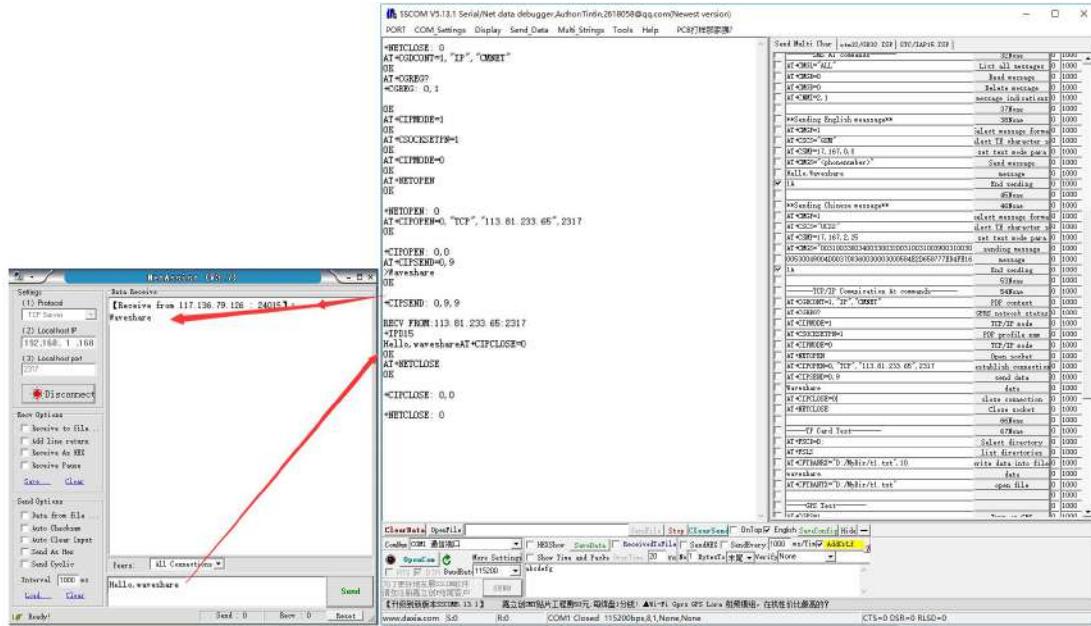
NetAssist (V3.7)

Settings
(1) Protocol
TCP Server
(2) Local host IP
192.168. 1 .168
(3) Local host port
2317
Disconnect

Recv Options
Receive to file ...
Add line return
Receive As HEX
Receive Pause
Save Clear

Send Options
Data from file ...
Auto Checksum
Auto Clear Input
Send As Hex
Send Cyclic
Interval 1000 ms
Load Clear

Data Receive
【Receive from 117.136.79.126 : 24015】:
Waveshare

Peers: All Connections

Hello,waveshare
Send

Ready! Send : 0 Recv : 0 Reset

SSCOM V5.13.1 Serial/Net data debugger,Author:Tintin,2618058@qq.com(Newest version)

PORT COM_Settings Display Send_Data Multi_Strings Tools Help PCB打样哪家强?

+NETCLOSE: 0
AT+CGDCONT=1,"IP","CMNET"
OK
AT+CGREG?
+CGREG: 0,1

OK
AT+CIPMODE=1
OK
AT+CSOCKSETPN=1
OK
AT+CIPMODE=0
OK
AT+NETOPEN
OK

+NETOPEN: 0
AT+CIPOPEN=0,"TCP","113.81.233.65",2317
OK

+CIPOPEN: 0,0
AT+CIPSEND=0,9
>Waveshare
OK

+CIPSEND: 0,9,9

RECV FROM:113.81.233.65:2317
+IPD15
Hello,waveshareAT+CIPCLOSE=0
OK
AT+NETCLOSE
OK

+CIPCLOSE: 0,0

+NETCLOSE: 0

Send Multi Char | stm32/GD32 ISP | STC/IAP15 ISP

| | | | |
|---|---|---|---|
| | SMS AT commands | 32None | 0 1000 |
| | AT+CMGL="ALL" | List all message | 0 1000 |
| | AT+CMGR=0 | Read message | 0 1000 |
| | AT+CMGD=0 | Delete message | 0 1000 |
| | AT+CNMI=2,1 | message indication | 0 1000 |
| | | 37None | 0 1000 |
| | **Sending English message** | 38None | 0 1000 |
| | AT+CMGF=1 | select message format | 0 1000 |
| | AT+CSCS="GSM" | elect TE character set | 0 1000 |
| | AT+CSMP=17,167,0,0 | set text mode para | 0 1000 |
| | AT+CMGS="phonenumber" | Send message | 0 1000 |
| | Hello,Waveshare | message | 0 1000 |
| ✓ | 1A | End sending | 0 1000 |
| | | 45None | 0 1000 |
| | **Sending Chinese message** | 46None | 0 1000 |
| | AT+CMGF=1 | select message format | 0 1000 |
| | AT+CSCS="UCS2" | elect TE character set | 0 1000 |
| | AT+CSMP=17,167,2,25 | set text mode para | 0 1000 |
| | AT+CMGS="00310035003400310033003100350100390031003 | sending message | 0 1000 |
| | 00630068006D00310036003000300068E0650777E8dFB16 | message | 0 1000 |
| ✓ | 1A | End sending | 0 1000 |
| | | 53None | 0 1000 |
| | ———TCP/IP Communication At commands——— | 54None | 0 1000 |
| | AT+CGDCONT=1,"IP","CMNET" | PDP context | 0 1000 |
| | AT+CGREG? | GPRS network status | 0 1000 |
| | AT+CIPMODE=1 | TCP/IP mode | 0 1000 |
| | AT+CSOCKSETPN=1 | PDP profile num | 0 1000 |
| | AT+CIPMODE=0 | TCP/IP mode | 0 1000 |
| | AT+NETOPEN | Open socket | 0 1000 |
| | AT+CIPOPEN=0,"TCP","113.81.233.65",2317 | establish connection | 0 1000 |
| | AT+CIPSEND=0,9 | send data | 0 1000 |
| | Waveshare | data | 0 1000 |
| | AT+CIPCLOSE=0 | close connection | 0 1000 |
| | AT+NETCLOSE | Close socket | 0 1000 |
| | | 66None | 0 1000 |
| | ———TF Card Test——— | 67None | 0 1000 |
| | AT+FSCD=D: | Select directory | 0 1000 |
| | AT+FSLS | List directories | 0 1000 |
| | AT+CFTRANRX="D:/MyDir/t1.txt",10 | write data into file | 0 1000 |
| | waveshare | data | 0 1000 |
| | AT+CFTRANTX="D:/MyDir/t1.txt" | open file | 0 1000 |
| | | | 0 1000 |
| | ———GPS Test——— | | 0 1000 |

ClearData OpenFile SendFile Stop ClearSend OnTop English SaveConfig Hide
ComNum COM1 通信端口 HEXShow SaveData ReceivedToFile SendHEX SendEvery 1000 ms/Tim AddCrLf
OpenCom More Settings Show Time and Packe OverTime 20 ms No 1 BytesTo 末尾 Verify None
RTS DTR BaudRate 115200 abcdefg
为了更好地发展SSCOM软件 请您注册嘉立创P结尾客户 SEND
【升级到新版本SSCOM5.13.1】 嘉立创PCB打样工程费50元,每线盘1分钱! ★Wi-Fi Gprs GPS Lora 射频模组,在线性价比最高的?
www.daxia.com S:0 R:0 COM1 Closed 115200bps,8,1,None,None CTS=0 DSR=0 RLSD=0